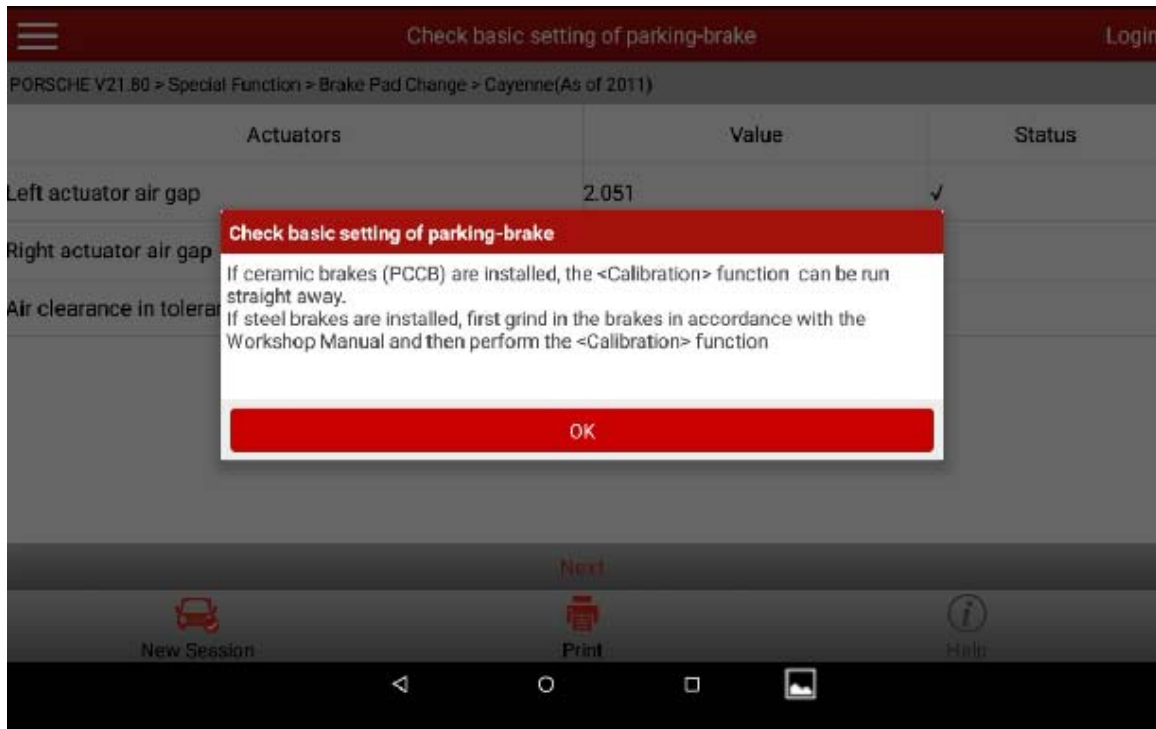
Check basic setting of parking-brake

Login

PORSCHE V21.80 > Special Function > Brake Pad Change > Cayenne(As of 2011)

| Actuators | Value | Status |
|---|---|---|
| Left actuator air gap | 2.051 | ✓ |
| Right actuator air gap | | |
| Air clearance in tolera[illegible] | | |

Check basic setting of parking-brake

If ceramic brakes (PCCB) are installed, the <Calibration> function can be run straight away.
If steel brakes are installed, first grind in the brakes in accordance with the Workshop Manual and then perform the <Calibration> function

OK

Next

New Session

Print

Help